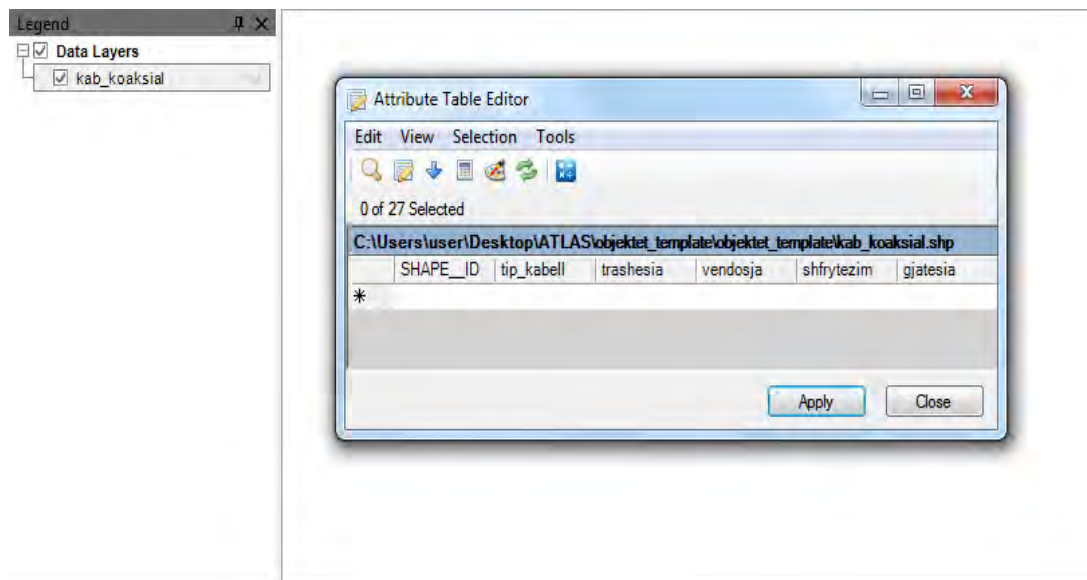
Legend

Data Layers

kab_koaksial

Attribute Table Editor

Edit View Selection Tools

0 of 27 Selected

C:\Users\user\Desktop\ATLAS\objektet_template\objektet_template\kab_koaksial.shp

| | SHAPE__ID | tip_kabell | trashesia | vendosja | shfrytezim | gjatesia |
|---|---|---|---|---|---|---|
| * | | | | | | |

Apply Close